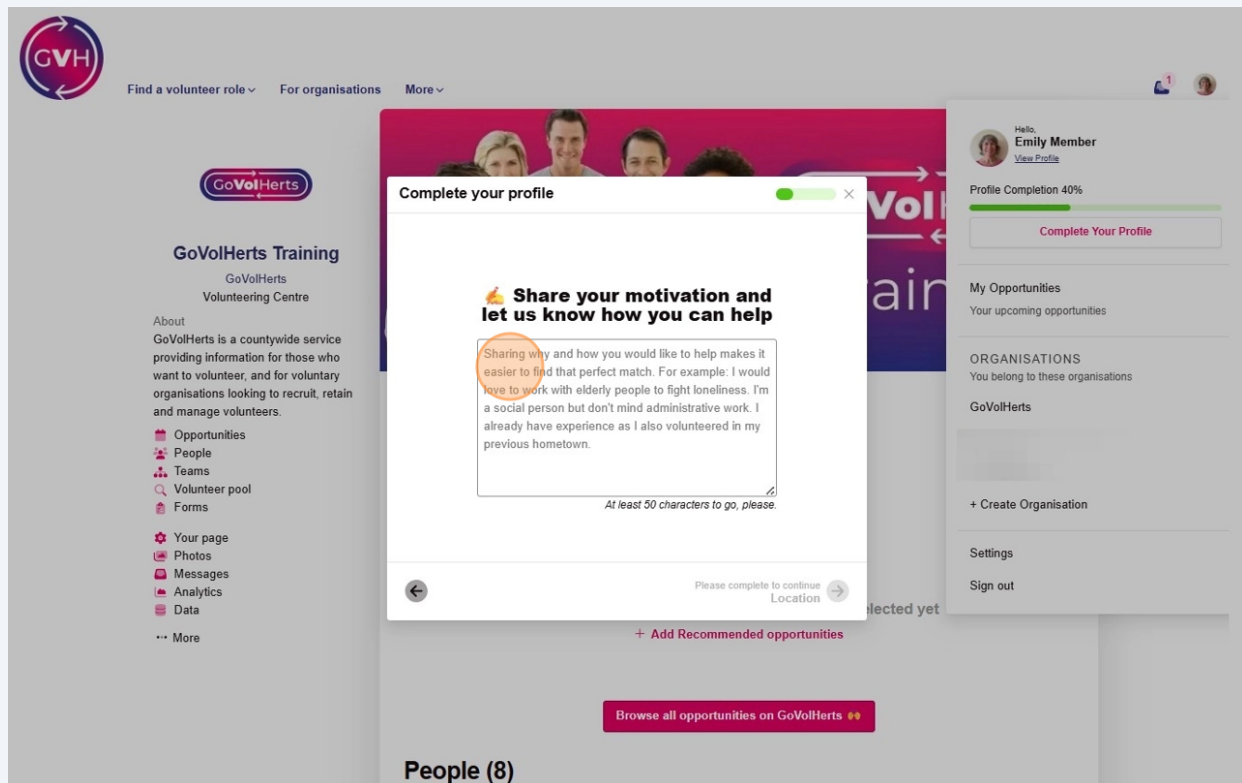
GVH

Find a volunteer role ⌄ For organisations More ⌄

1

GoVolHerts

GoVolHerts Training

GoVolHerts
Volunteering Centre

About
GoVolHerts is a countywide service providing information for those who want to volunteer, and for voluntary organisations looking to recruit, retain and manage volunteers.

Opportunities
People
Teams
Volunteer pool
Forms

Your page
Photos
Messages
Analytics
Data

··· More

Complete your profile

✍ Share your motivation and let us know how you can help

Sharing why and how you would like to help makes it easier to find that perfect match. For example: I would love to work with elderly people to fight loneliness. I'm a social person but don't mind administrative work. I already have experience as I also volunteered in my previous hometown.

At least 50 characters to go, please.

Please complete to continue
Location

elected yet

+ Add Recommended opportunities

Browse all opportunities on GoVolHerts

People (8)

Hello,
Emily Member
View Profile

Profile Completion 40%

Complete Your Profile

My Opportunities
Your upcoming opportunities

ORGANISATIONS
You belong to these organisations

GoVolHerts

+ Create Organisation

Settings

Sign out